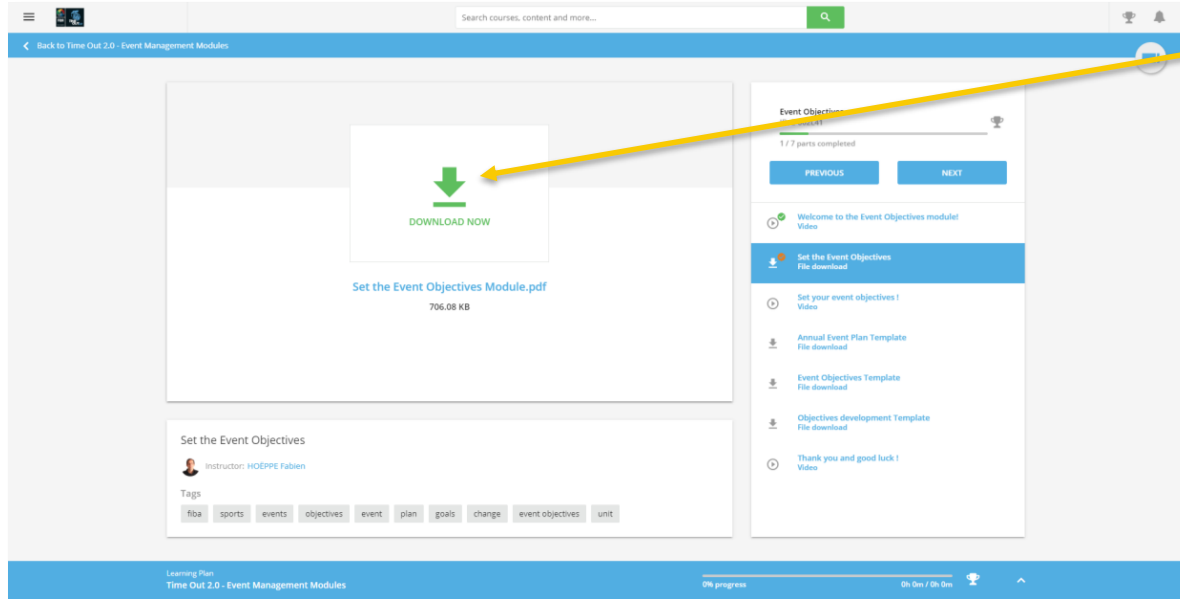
Search courses, content and more...

Back to Time Out 2.0 - Event Management Modules

DOWNLOAD NOW

Set the Event Objectives Module.pdf

706.08 KB

Event Objectives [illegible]

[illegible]

1 / 7 parts completed

PREVIOUS

NEXT

Welcome to the Event Objectives module!
Video

Set the Event Objectives
File download

Set your event objectives !
Video

Annual Event Plan Template
File download

Event Objectives Template
File download

Objectives development Template
File download

Thank you and good luck !
Video

Set the Event Objectives

Instructor: HOËPPE Fabien

Tags

fiba sports events objectives event plan goals change event objectives unit

Learning Plan
Time Out 2.0 - Event Management Modules

0% progress

0h 0m / 0h 0m